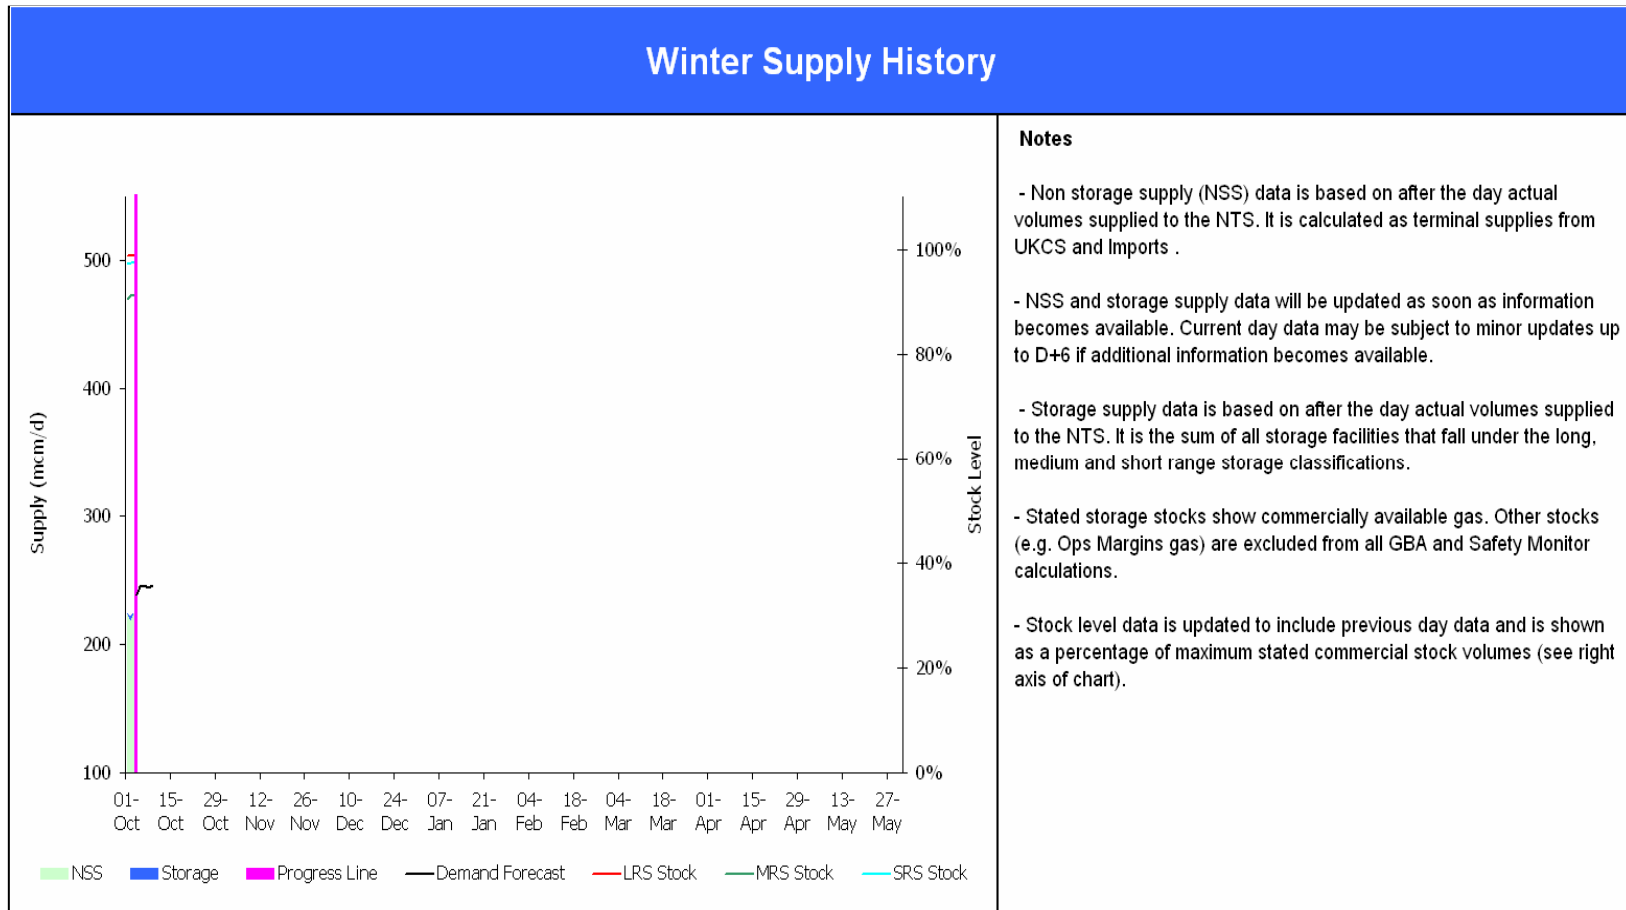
Winter Supply History

Supply (mcm/d)

500
400
300
200
100

100%
80%
60%
40%
20%
0%

Stock Level

01- Oct 15- Oct 29- Oct 12- Nov 26- Nov 10- Dec 24- Dec 07- Jan 21- Jan 04- Feb 18- Feb 04- Mar 18- Mar 01- Apr 15- Apr 29- Apr 13- May 27- May

NSS Storage Progress Line Demand Forecast LRS Stock MRS Stock SRS Stock

Notes

- Non storage supply (NSS) data is based on after the day actual volumes supplied to the NTS. It is calculated as terminal supplies from UKCS and Imports .

- NSS and storage supply data will be updated as soon as information becomes available. Current day data may be subject to minor updates up to D+6 if additional information becomes available.

- Storage supply data is based on after the day actual volumes supplied to the NTS. It is the sum of all storage facilities that fall under the long, medium and short range storage classifications.

- Stated storage stocks show commercially available gas. Other stocks (e.g. Ops Margins gas) are excluded from all GBA and Safety Monitor calculations.

- Stock level data is updated to include previous day data and is shown as a percentage of maximum stated commercial stock volumes (see right axis of chart).